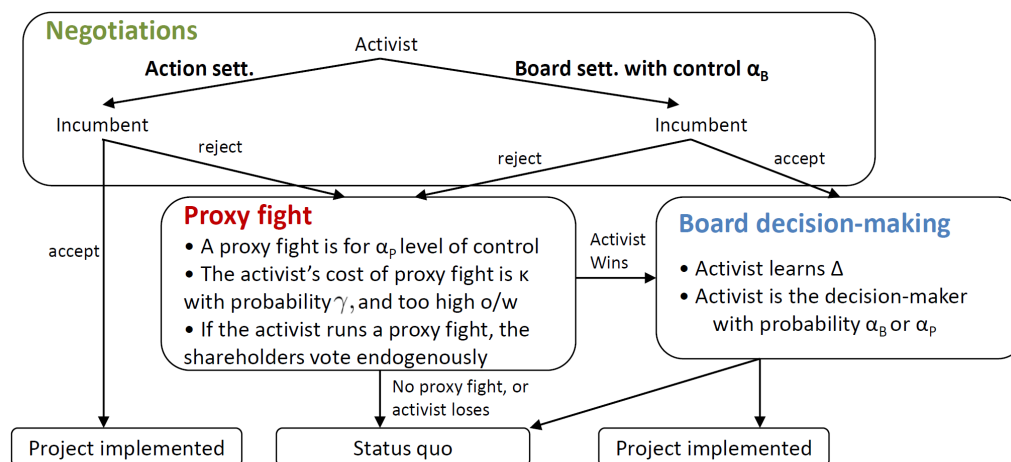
Negotiations

Activist

Action sett.

Board sett. with control $\alpha_B$

Incumbent

Incumbent

reject

reject

accept

accept

Proxy fight

• A proxy fight is for $\alpha_P$ level of control

• The activist's cost of proxy fight is κ with probability $\gamma$, and too high o/w

• If the activist runs a proxy fight, the shareholders vote endogenously

Activist Wins

Board decision-making

• Activist learns Δ

• Activist is the decision-maker with probability $\alpha_B$ or $\alpha_P$

No proxy fight, or activist loses

Project implemented

Status quo

Project implemented